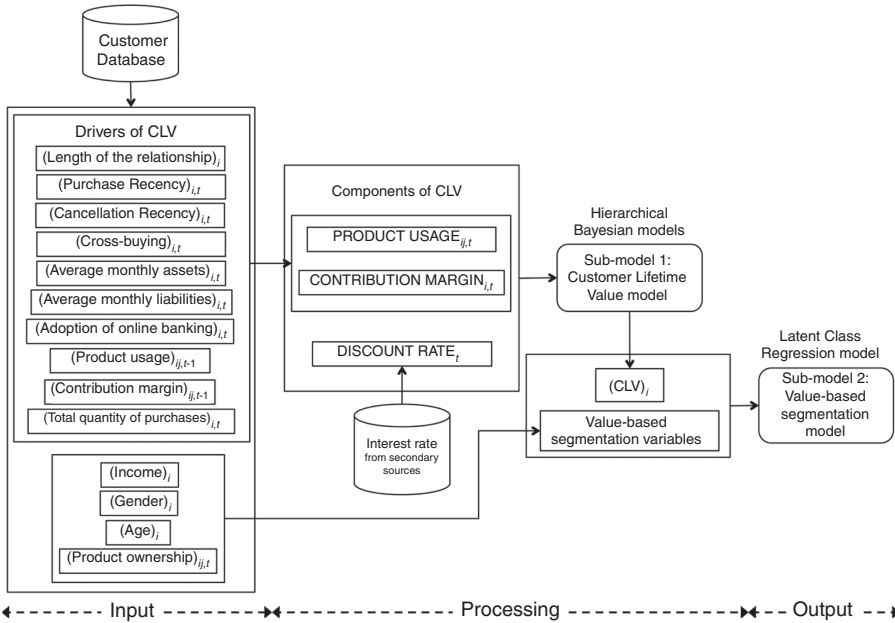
Customer Database

Drivers of CLV

(Length of the relationship)$_{i}$

(Purchase Recency)$_{i,t}$

(Cancellation Recency)$_{i,t}$

(Cross-buying)$_{i,t}$

(Average monthly assets)$_{i,t}$

(Average monthly liabilities)$_{i,t}$

(Adoption of online banking)$_{i,t}$

(Product usage)$_{ij,t-1}$

(Contribution margin)$_{ij,t-1}$

(Total quantity of purchases)$_{i,t}$

(Income)$_{i}$

(Gender)$_{i}$

(Age)$_{i}$

(Product ownership)$_{ij,t}$

Components of CLV

PRODUCT USAGE$_{ij,t}$

CONTRIBUTION MARGIN$_{i,t}$

DISCOUNT RATE$_{t}$

Interest rate from secondary sources

Hierarchical Bayesian models

Sub-model 1: Customer Lifetime Value model

(CLV)$_{i}$

Value-based segmentation variables

Latent Class Regression model

Sub-model 2: Value-based segmentation model

Input

Processing

Output